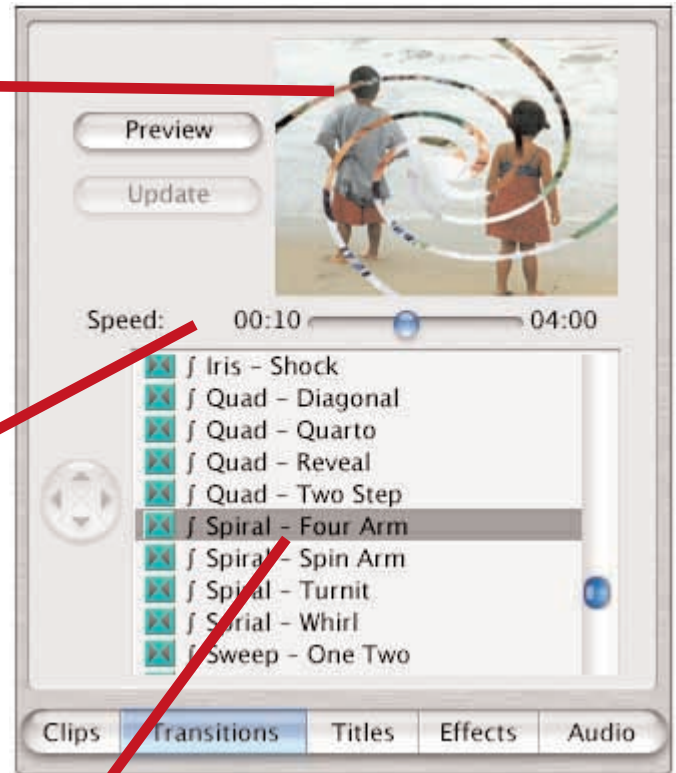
Preview

Update

Speed: 00:10 04:00

∫ Iris - Shock
∫ Quad - Diagonal
∫ Quad - Quarto
∫ Quad - Reveal
∫ Quad - Two Step
∫ Spiral - Four Arm
∫ Spiral - Spin Arm
∫ Spiral - Turnit
∫ Spiral - Whirl
∫ Sweep - One Two

Clips | Transitions | Titles | Effects | Audio